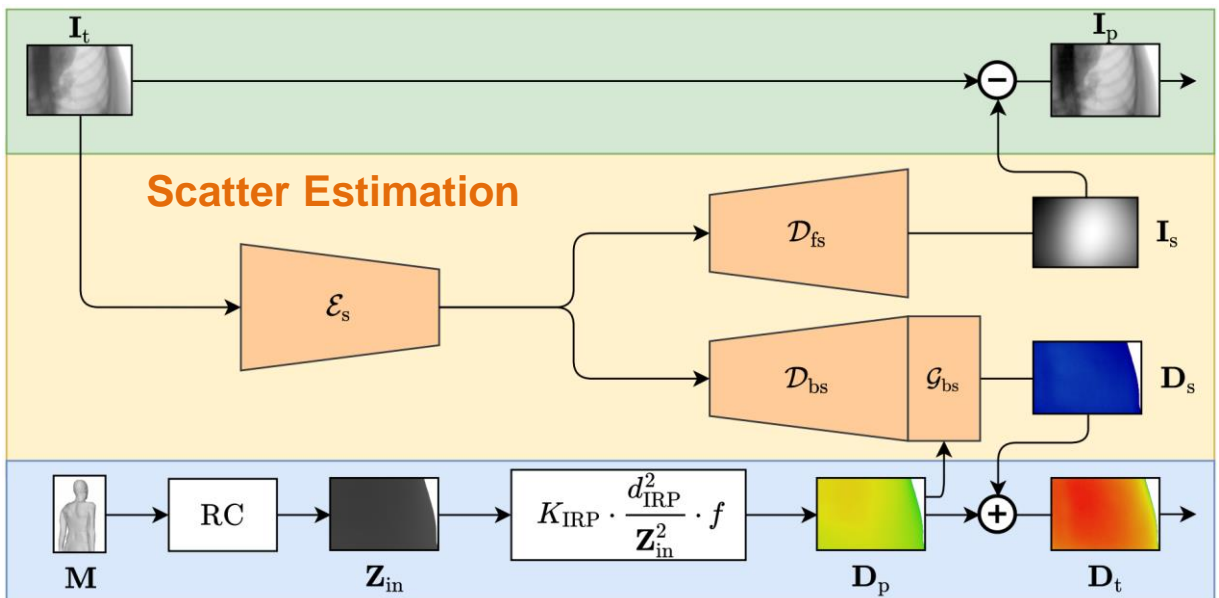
$\mathbf{I}_\mathrm{t}$

$\mathbf{I}_\mathrm{p}$

Scatter Estimation

$\mathcal{D}_\mathrm{fs}$

$\mathbf{I}_\mathrm{s}$

$\mathcal{E}_\mathrm{s}$

$\mathcal{D}_\mathrm{bs}$

$\mathcal{G}_\mathrm{bs}$

$\mathbf{D}_\mathrm{s}$

RC

$K_\mathrm{IRP} \cdot \frac{d_\mathrm{IRP}^2}{\mathbf{Z}_\mathrm{in}^2} \cdot f$

$\mathbf{M}$

$\mathbf{Z}_\mathrm{in}$

$\mathbf{D}_\mathrm{p}$

$\mathbf{D}_\mathrm{t}$